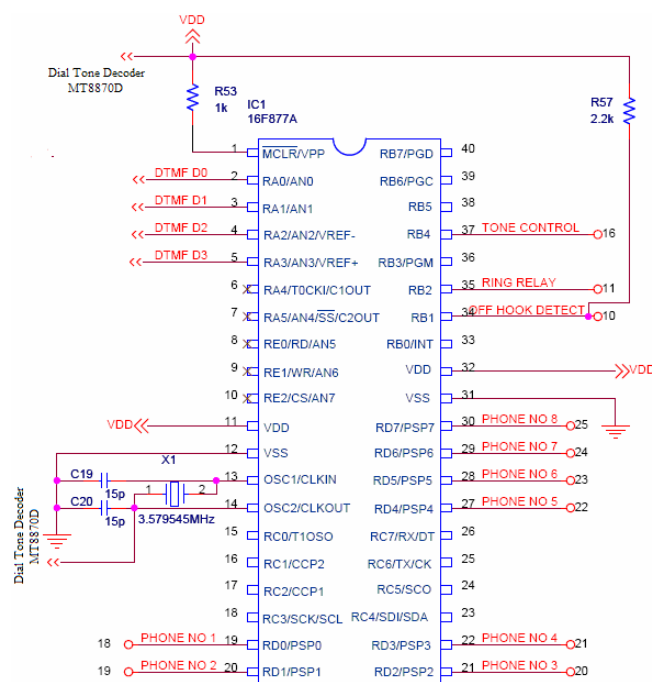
VDD

Dial Tone Decoder MT8870D

R53 1k

IC1 16F877A

R57 2.2k

1 $\overline{MCLR}$/VPP
2 RA0/AN0
3 RA1/AN1
4 RA2/AN2/VREF-
5 RA3/AN3/VREF+
6 RA4/T0CKI/C1OUT
7 RA5/AN4/$\overline{SS}$/C2OUT
8 RE0/RD/AN5
9 RE1/WR/AN6
10 RE2/CS/AN7
11 VDD
12 VSS
13 OSC1/CLKIN
14 OSC2/CLKOUT
15 RC0/T1OSO
16 RC1/CCP2
17 RC2/CCP1
18 RC3/SCK/SCL
19 RD0/PSP0
20 RD1/PSP1

40 RB7/PGD
39 RB6/PGC
38 RB5
37 RB4
36 RB3/PGM
35 RB2
34 RB1
33 RB0/INT
32 VDD
31 VSS
30 RD7/PSP7
29 RD6/PSP6
28 RD5/PSP5
27 RD4/PSP4
26 RC7/RX/DT
25 RC6/TX/CK
24 RC5/SCO
23 RC4/SDI/SDA
22 RD3/PSP3
21 RD2/PSP2

DTMF D0
DTMF D1
DTMF D2
DTMF D3

TONE CONTROL 16
RING RELAY 11
OFF HOOK DETECT 10
VDD
PHONE NO 8 25
PHONE NO 7 24
PHONE NO 6 23
PHONE NO 5 22
PHONE NO 4 21
PHONE NO 3 20

VDD

X1
C19 15p
C20 15p
1 2
3.579545MHz

Dial Tone Decoder MT8870D

18 PHONE NO 1
19 PHONE NO 2